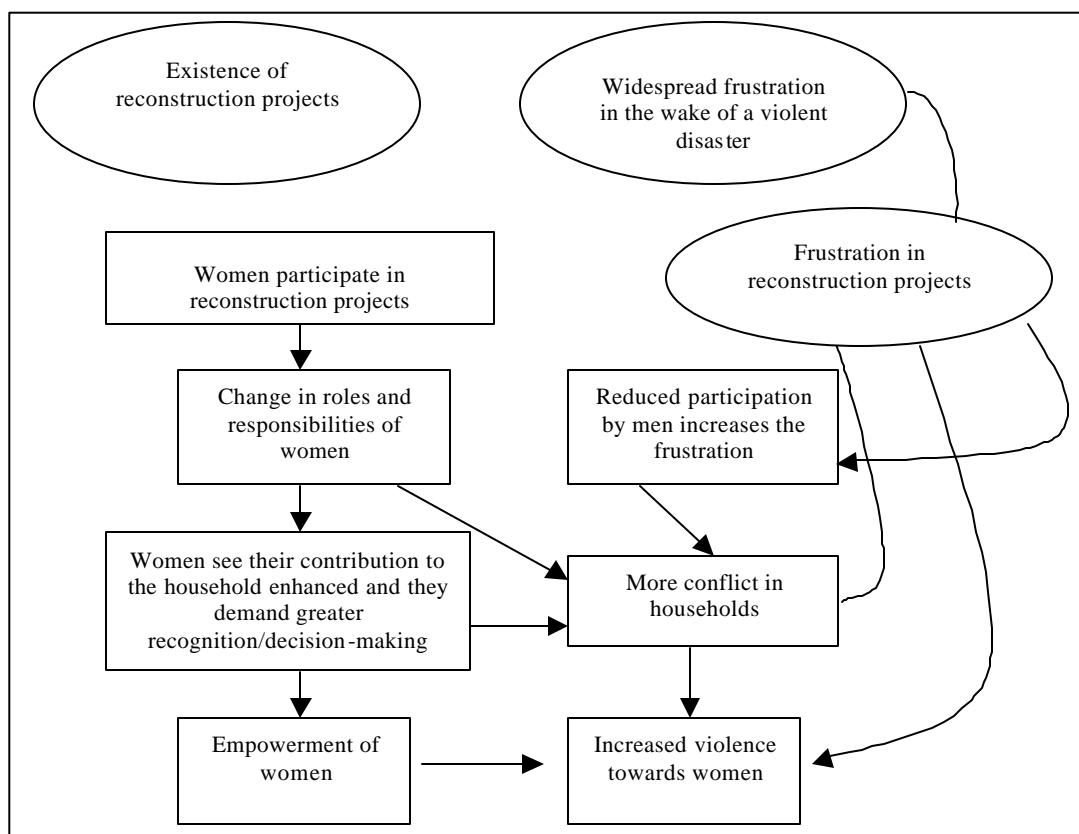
Existence of reconstruction projects

Widespread frustration in the wake of a violent disaster

Women participate in reconstruction projects

Frustration in reconstruction projects

Change in roles and responsibilities of women

Reduced participation by men increases the frustration

Women see their contribution to the household enhanced and they demand greater recognition/decision-making

More conflict in households

Empowerment of women

Increased violence towards women